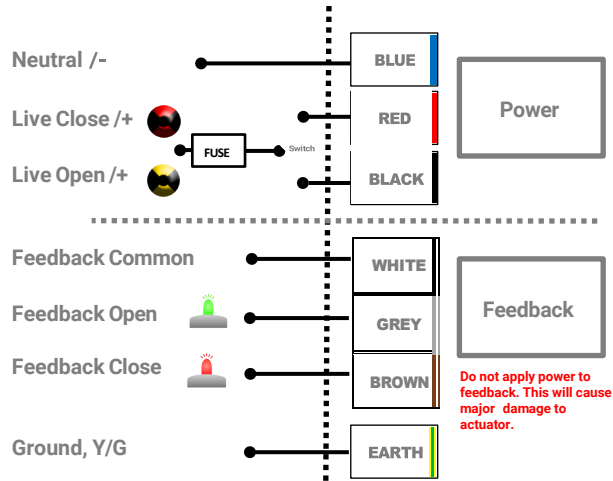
Neutral /-

Live Close /+

Live Open /+

FUSE

Switch

BLUE

RED

BLACK

Power

Feedback Common

Feedback Open

Feedback Close

WHITE

GREY

BROWN

Feedback

Do not apply power to feedback. This will cause major damage to actuator.

Ground, Y/G

EARTH